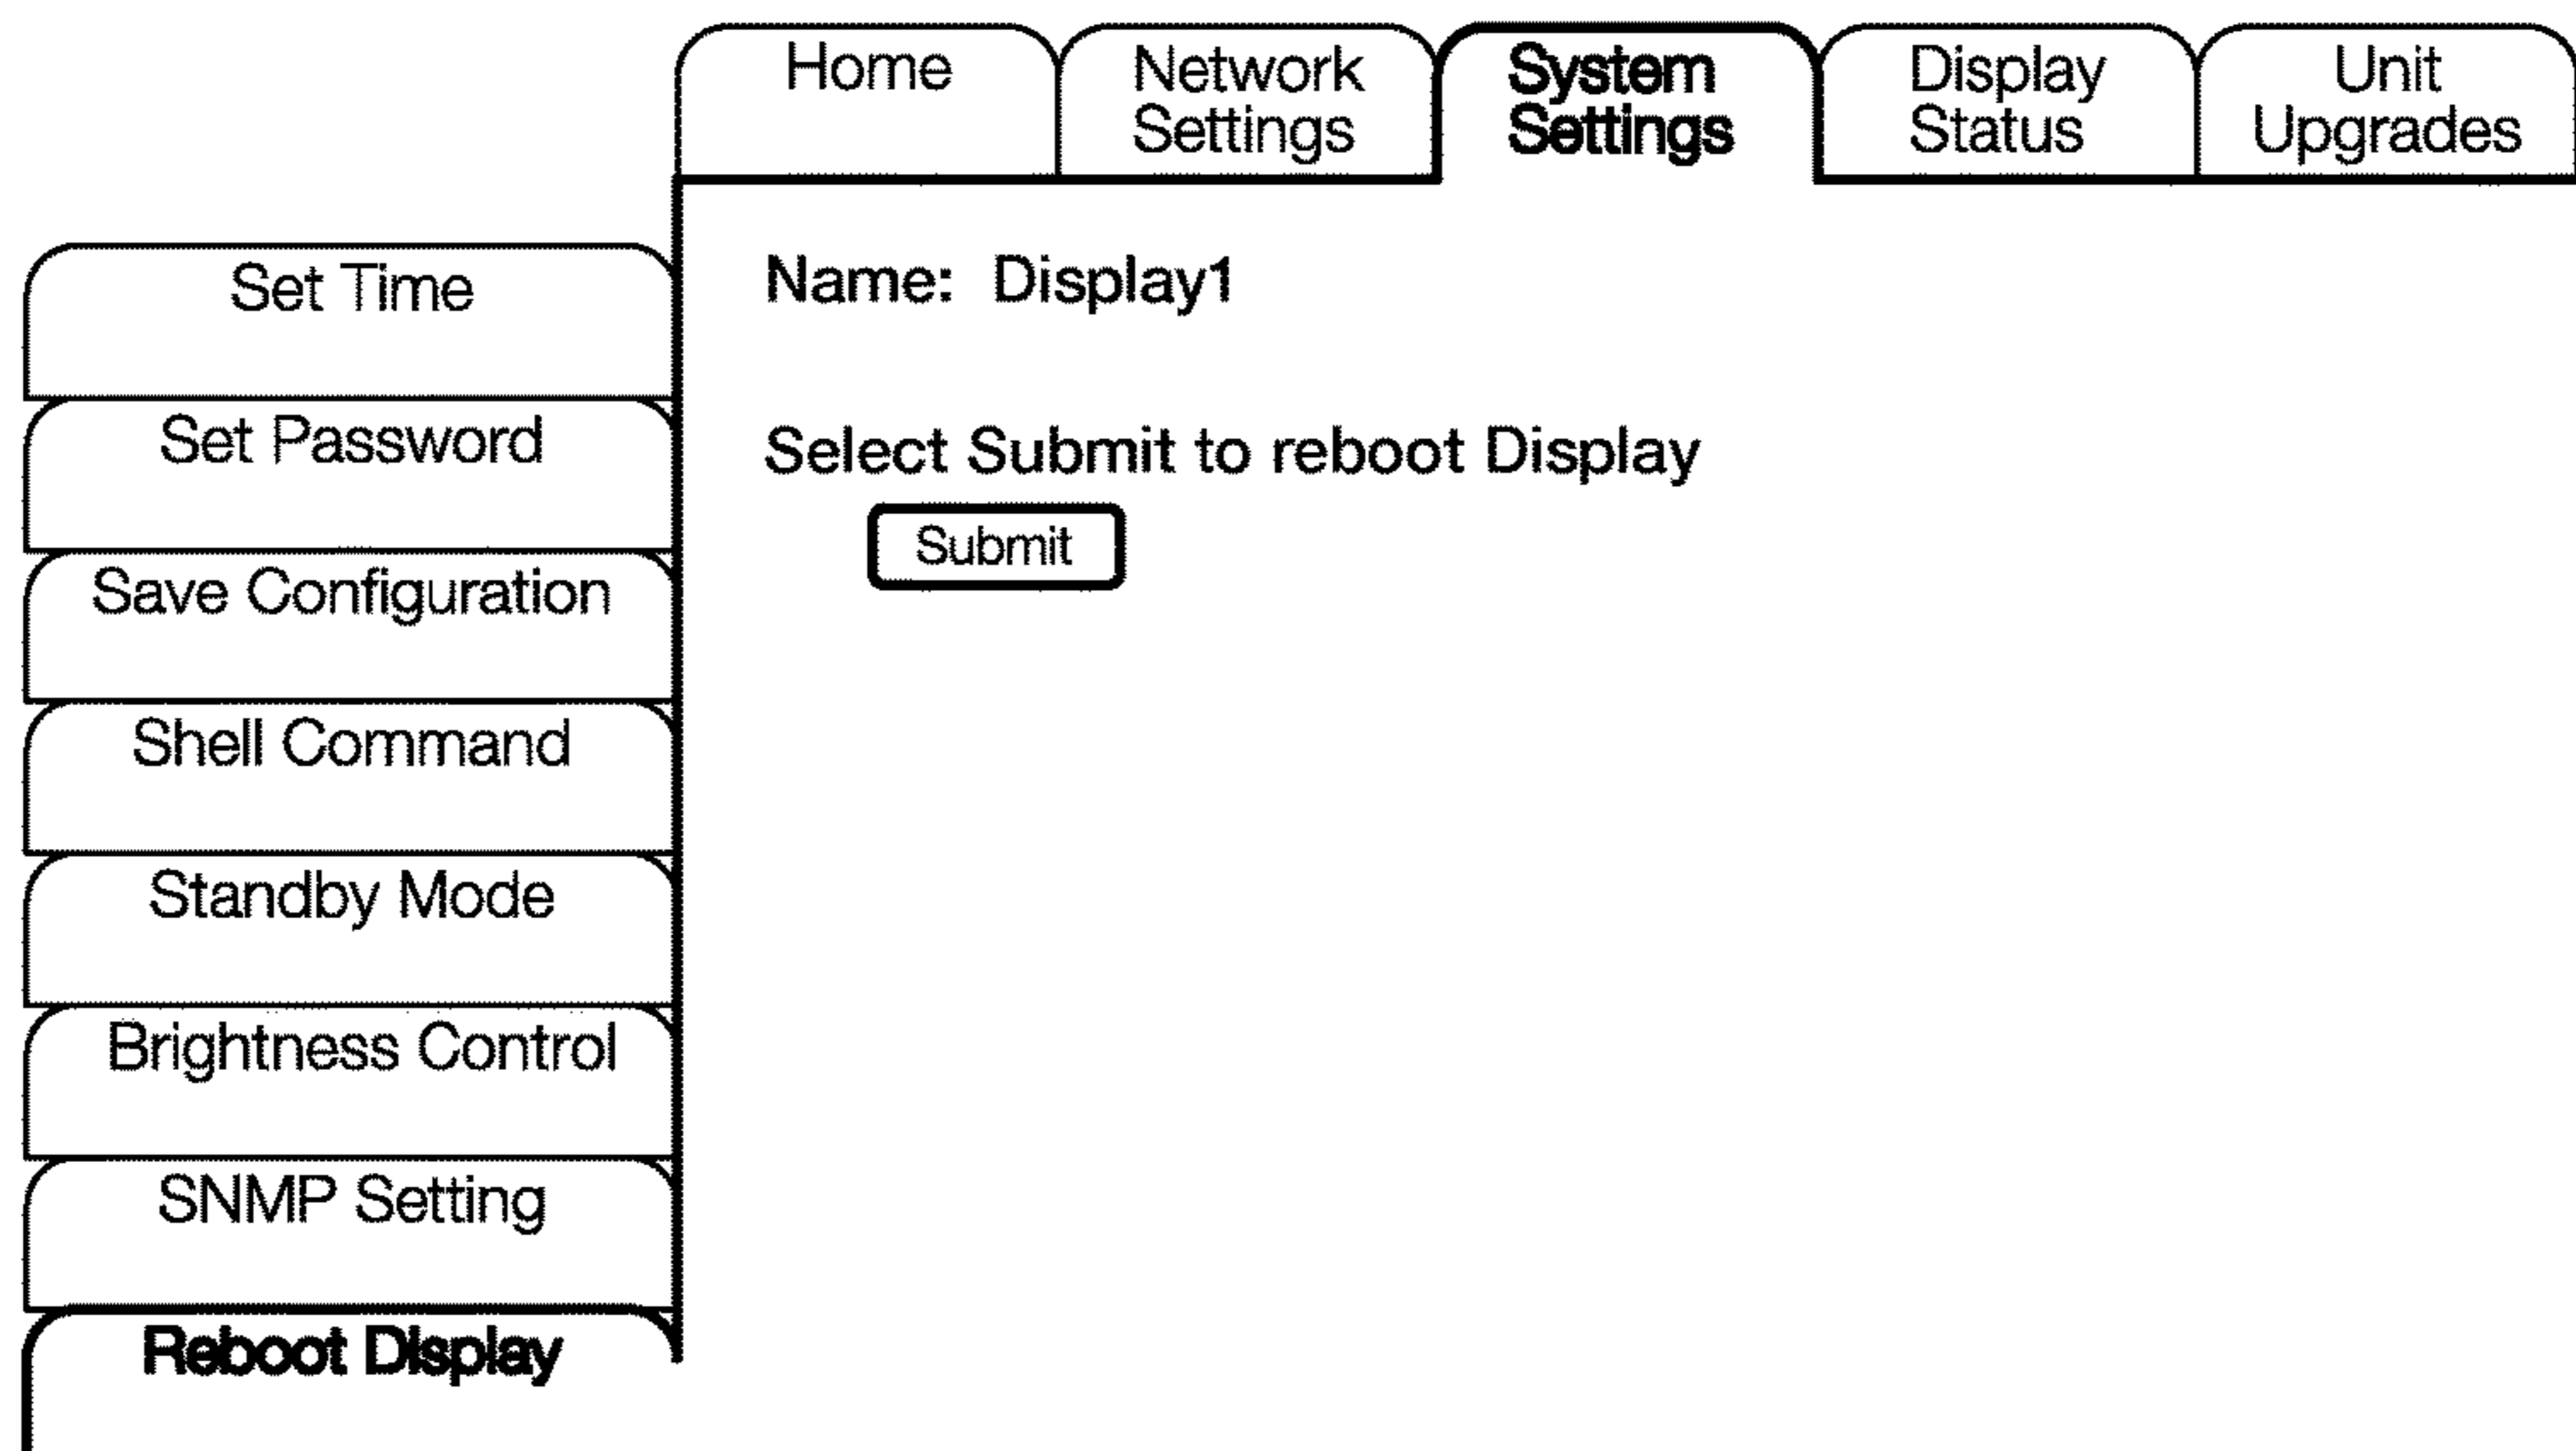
Home
Network Settings
System Settings
Display Status
Unit Upgrades

Set Time
Set Password
Save Configuration
Shell Command
Standby Mode
Brightness Control
SNMP Setting
Reboot Display

Name: Display1

Select Submit to reboot Display

Submit